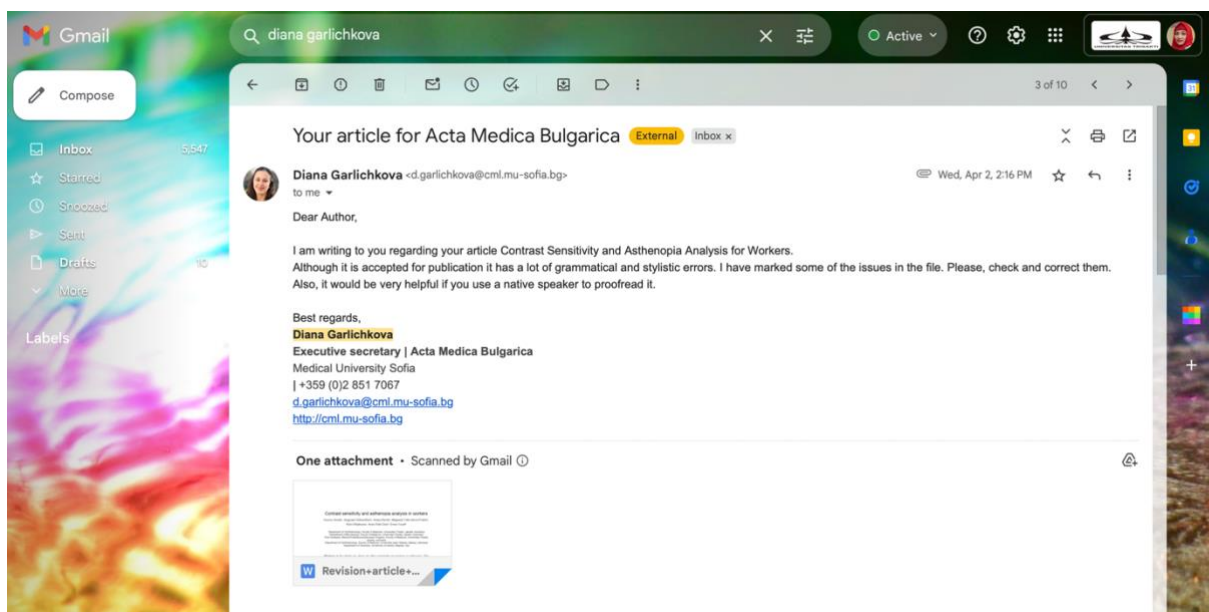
Gmail

diana garlichkova

Active

Compose

Inbox 5,547
Starred
Snoozed
Sent
Drafts 10
More

Labels

3 of 10

Your article for Acta Medica Bulgarica External Inbox ×

Diana Garlichkova <d.garlichkova@cml.mu-sofia.bg>
to me

Wed, Apr 2, 2:16 PM

Dear Author,

I am writing to you regarding your article Contrast Sensitivity and Asthenopia Analysis for Workers.
Although it is accepted for publication it has a lot of grammatical and stylistic errors. I have marked some of the issues in the file. Please, check and correct them.
Also, it would be very helpful if you use a native speaker to proofread it.

Best regards,
Diana Garlichkova
Executive secretary | Acta Medica Bulgarica
Medical University Sofia
| +359 (0)2 851 7067
d.garlichkova@cml.mu-sofia.bg
http://cml.mu-sofia.bg

One attachment • Scanned by Gmail

Contrast sensitivity and asthenopia analysis in workers

Revision+article+...